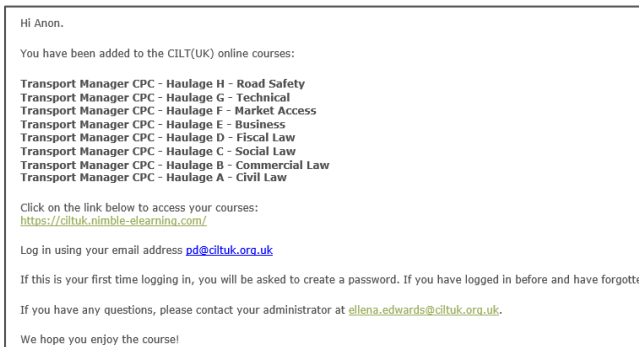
Hi Anon.

You have been added to the CILT(UK) online courses:

Transport Manager CPC - Haulage H - Road Safety
Transport Manager CPC - Haulage G - Technical
Transport Manager CPC - Haulage F - Market Access
Transport Manager CPC - Haulage E - Business
Transport Manager CPC - Haulage D - Fiscal Law
Transport Manager CPC - Haulage C - Social Law
Transport Manager CPC - Haulage B - Commercial Law
Transport Manager CPC - Haulage A - Civil Law

Click on the link below to access your courses:
https://ciltuk.nimble-elearning.com/

Log in using your email address pd@ciltuk.org.uk

If this is your first time logging in, you will be asked to create a password. If you have logged in before and have forgotte

If you have any questions, please contact your administrator at ellena.edwards@ciltuk.org.uk.

We hope you enjoy the course!